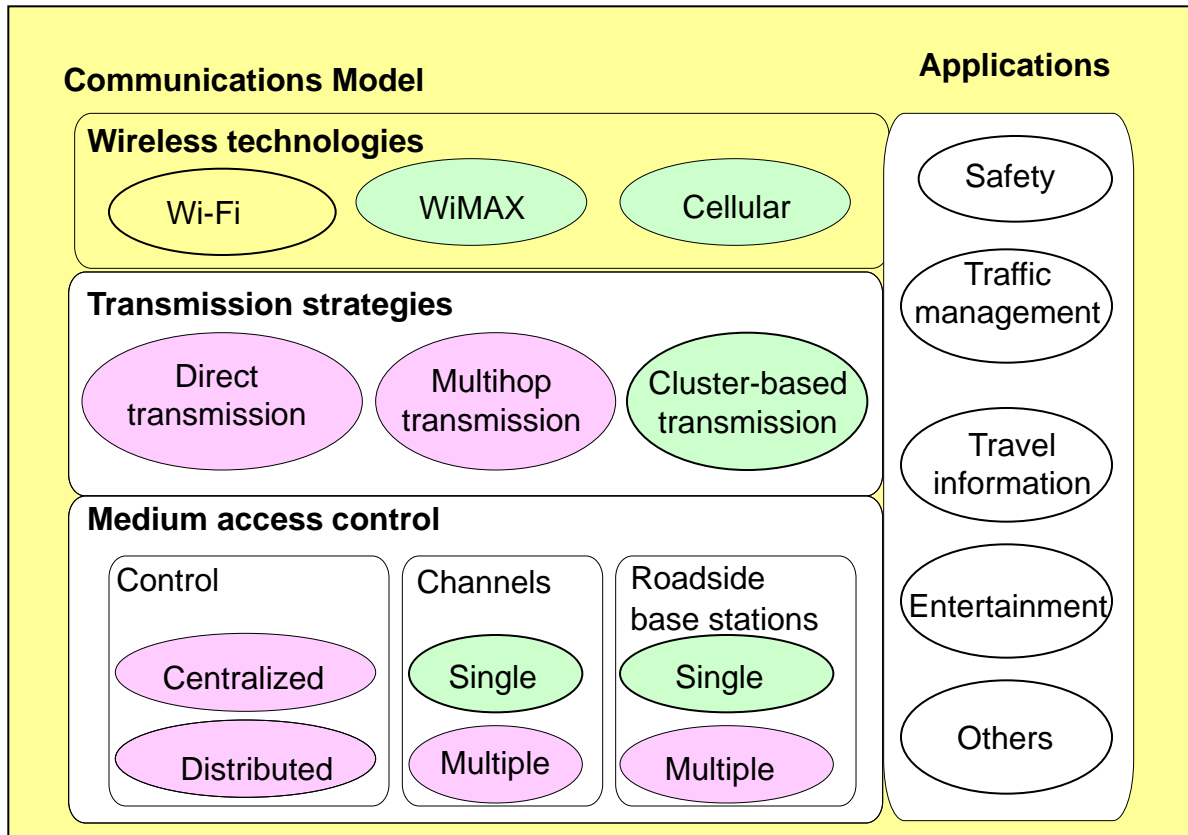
Communications Model

Wireless technologies

Wi-Fi

WiMAX

Cellular

Transmission strategies

Direct transmission

Multihop transmission

Cluster-based transmission

Medium access control

Control

Centralized

Distributed

Channels

Single

Multiple

Roadside base stations

Single

Multiple

Applications

Safety

Traffic management

Travel information

Entertainment

Others